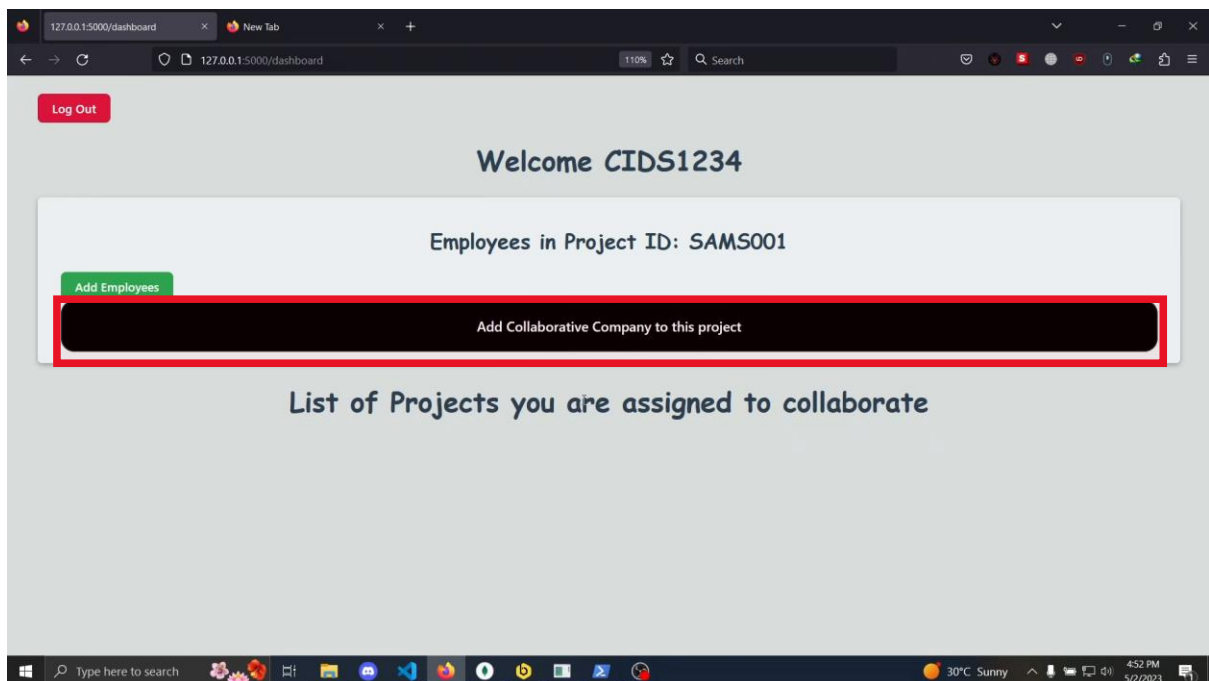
127.0.0.1:5000/dashboard × New Tab × +

127.0.0.1:5000/dashboard 110% Search

Log Out

Welcome CIDS1234

Employees in Project ID: SAMS001

Add Employees

Add Collaborative Company to this project

List of Projects you are assigned to collaborate

Type here to search

30°C Sunny 4:52 PM 5/2/2023